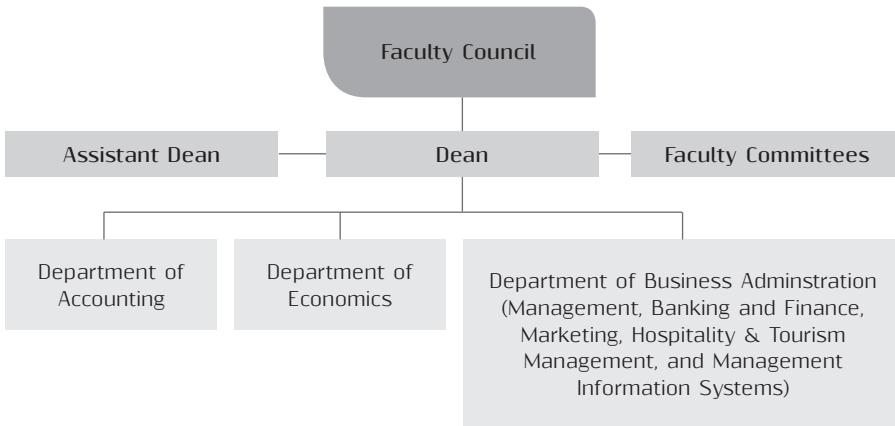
Faculty Council

Assistant Dean

Dean

Faculty Committees

Department of Accounting

Department of Economics

Department of Business Adminstration (Management, Banking and Finance, Marketing, Hospitality & Tourism Management, and Management Information Systems)